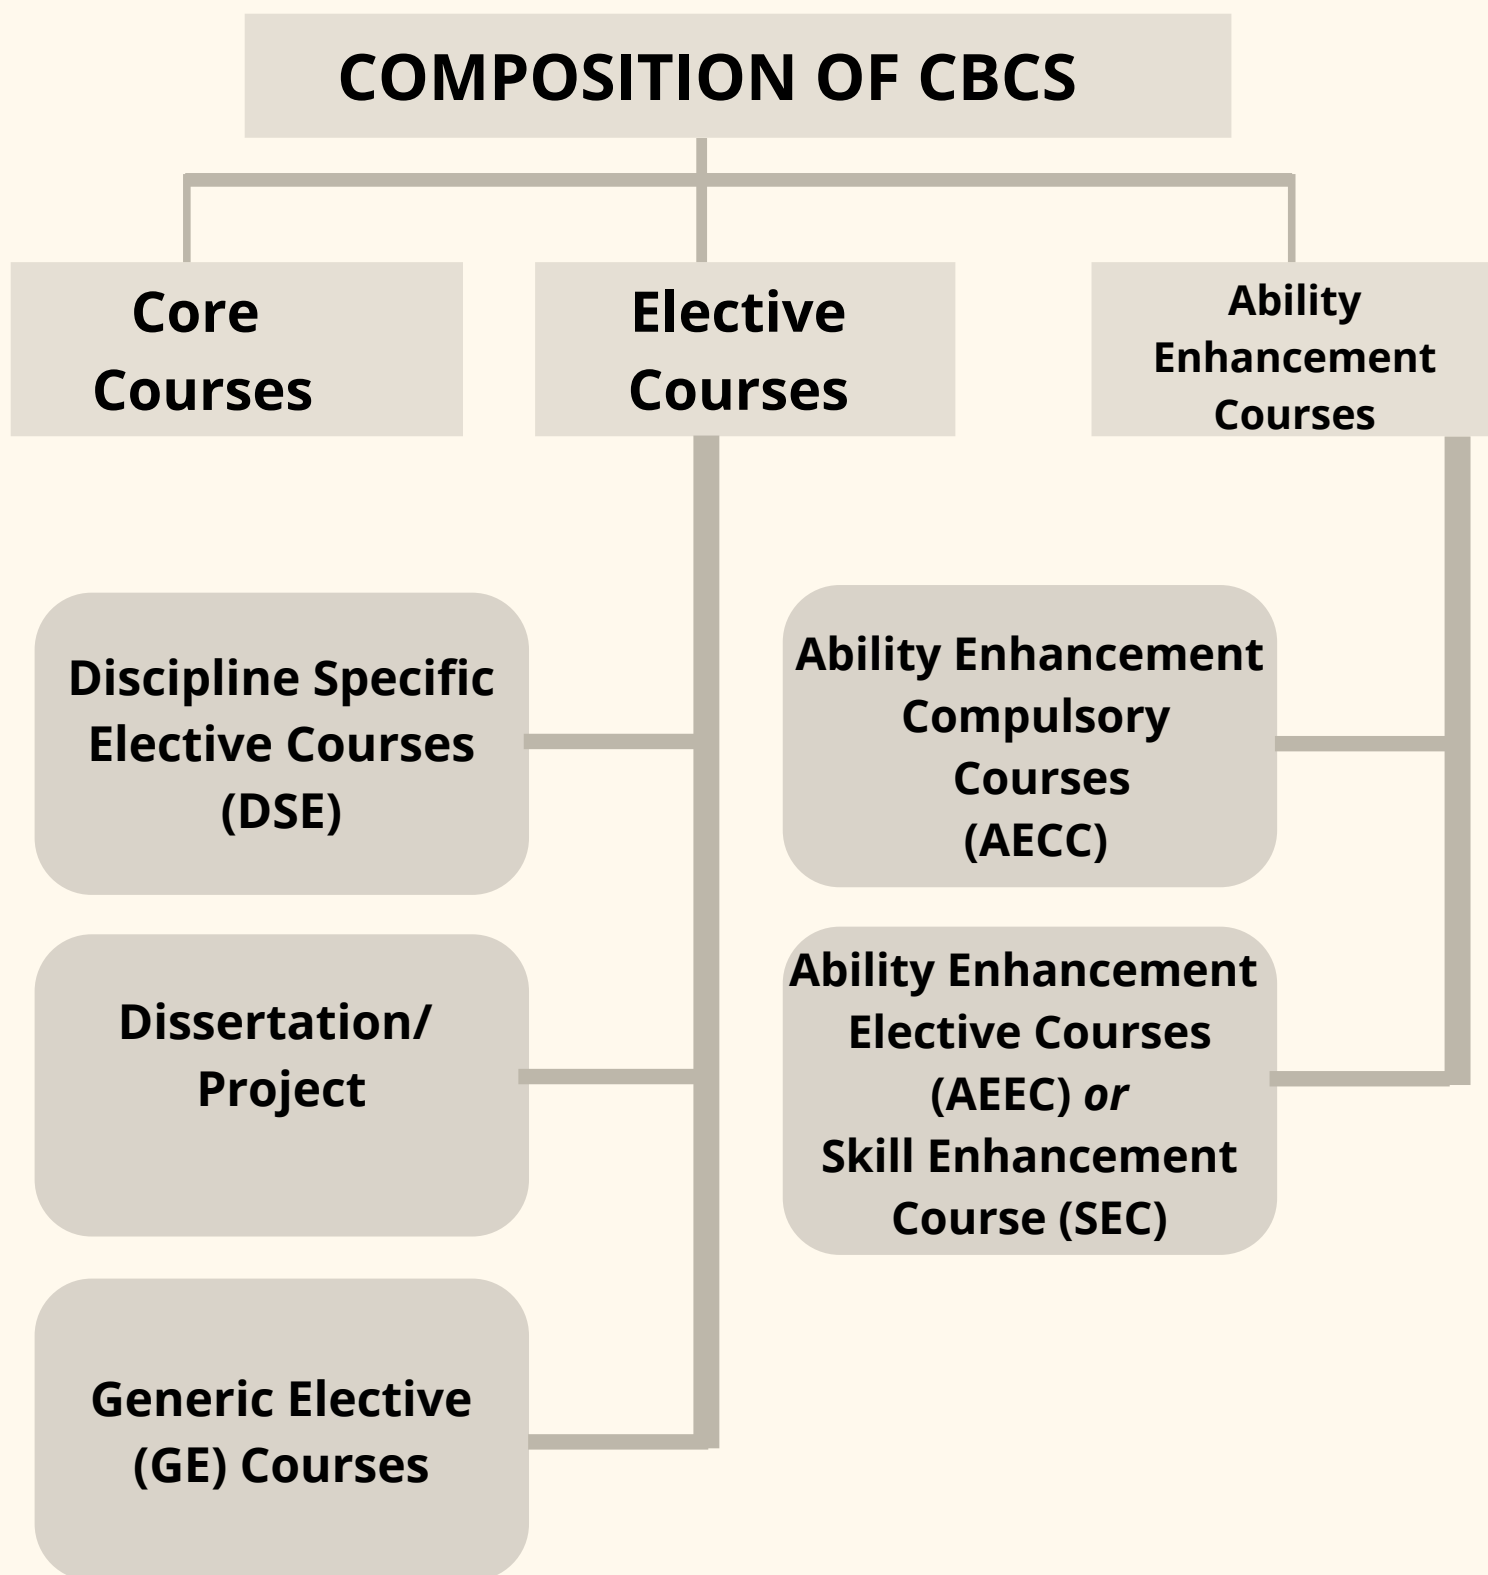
COMPOSITION OF CBCS

Core Courses

Elective Courses

Ability Enhancement Courses

Discipline Specific Elective Courses (DSE)

Dissertation/ Project

Generic Elective (GE) Courses

Ability Enhancement Compulsory Courses (AECC)

Ability Enhancement Elective Courses (AEEC) *or* Skill Enhancement Course (SEC)